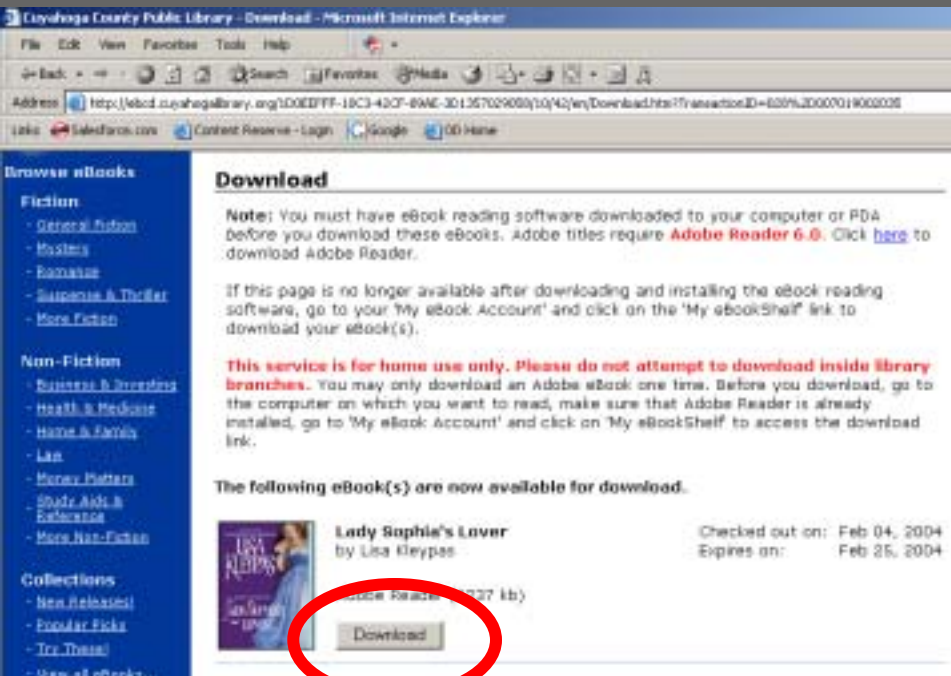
Cuyahoga County Public Library - Download - Microsoft Internet Explorer

File Edit View Favorites Tools Help

Back Search Favorites Media

Address http://ebcd.cuyahogalibrary.org/1D0EEFF-18C3-42CF-89AE-301357029050/10/42/en/Download.htm?TransactionID=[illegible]

Links Salesforce.com Content Reserve - Login Google OD Home

Browse eBooks

Fiction
- General Fiction
- Mystery
- Romance
- Suspense & Thriller
- More Fiction

Non-Fiction
- Business & Investing
- Health & Medicine
- Home & Family
- Law
- Money Matters
- Study Aids & Reference
- More Non-Fiction

Collections
- New Releases!
- Popular Picks
- Try These!
- View all eBooks

Download

Note: You must have eBook reading software downloaded to your computer or PDA before you download these eBooks. Adobe titles require Adobe Reader 6.0. Click here to download Adobe Reader.

If this page is no longer available after downloading and installing the eBook reading software, go to your 'My eBook Account' and click on the 'My eBookShelf' link to download your eBook(s).

This service is for home use only. Please do not attempt to download inside library branches. You may only download an Adobe eBook one time. Before you download, go to the computer on which you want to read, make sure that Adobe Reader is already installed, go to 'My eBook Account' and click on 'My eBookShelf' to access the download link.

The following eBook(s) are now available for download.

LISA KLEYPAS
Lady Sophia's Lover

Lady Sophia's Lover
by Lisa Kleypas

Checked out on: Feb 04, 2004
Expires on: Feb 25, 2004

Adobe Reader ([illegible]37 kb)

Download